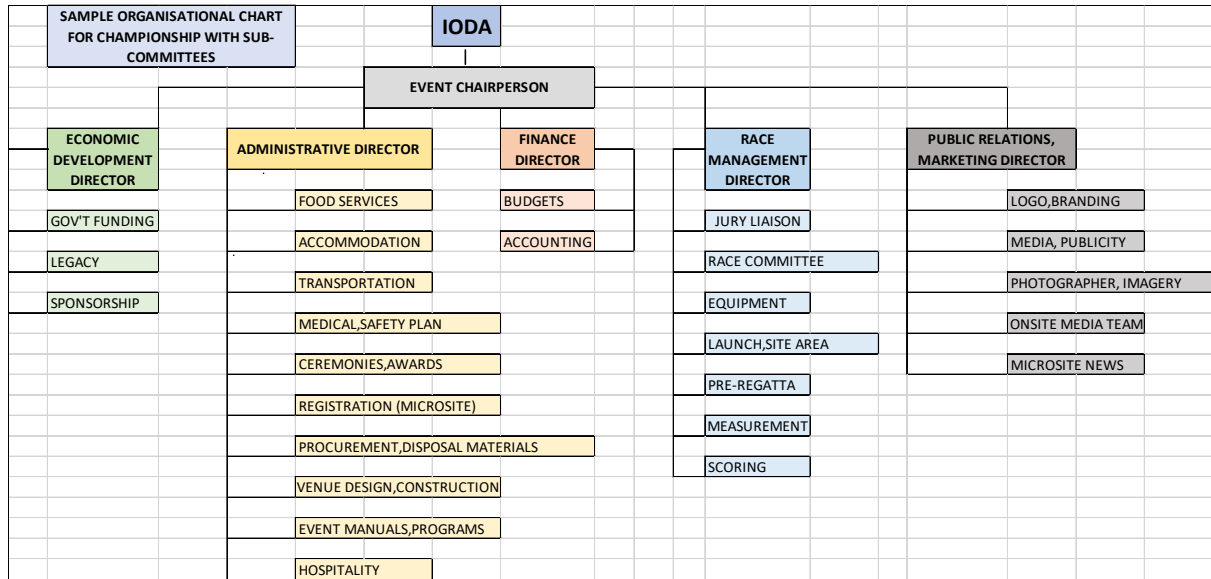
SAMPLE ORGANISATIONAL CHART FOR CHAMPIONSHIP WITH SUB-COMMITTEES

IODA

EVENT CHAIRPERSON

ECONOMIC DEVELOPMENT DIRECTOR

GOV'T FUNDING

LEGACY

SPONSORSHIP

ADMINISTRATIVE DIRECTOR

FOOD SERVICES

ACCOMMODATION

TRANSPORTATION

MEDICAL,SAFETY PLAN

CEREMONIES,AWARDS

REGISTRATION (MICROSITE)

PROCUREMENT,DISPOSAL MATERIALS

VENUE DESIGN,CONSTRUCTION

EVENT MANUALS,PROGRAMS

HOSPITALITY

FINANCE DIRECTOR

BUDGETS

ACCOUNTING

RACE MANAGEMENT DIRECTOR

JURY LIAISON

RACE COMMITTEE

EQUIPMENT

LAUNCH,SITE AREA

PRE-REGATTA

MEASUREMENT

SCORING

PUBLIC RELATIONS, MARKETING DIRECTOR

LOGO,BRANDING

MEDIA, PUBLICITY

PHOTOGRAPHER, IMAGERY

ONSITE MEDIA TEAM

MICROSITE NEWS